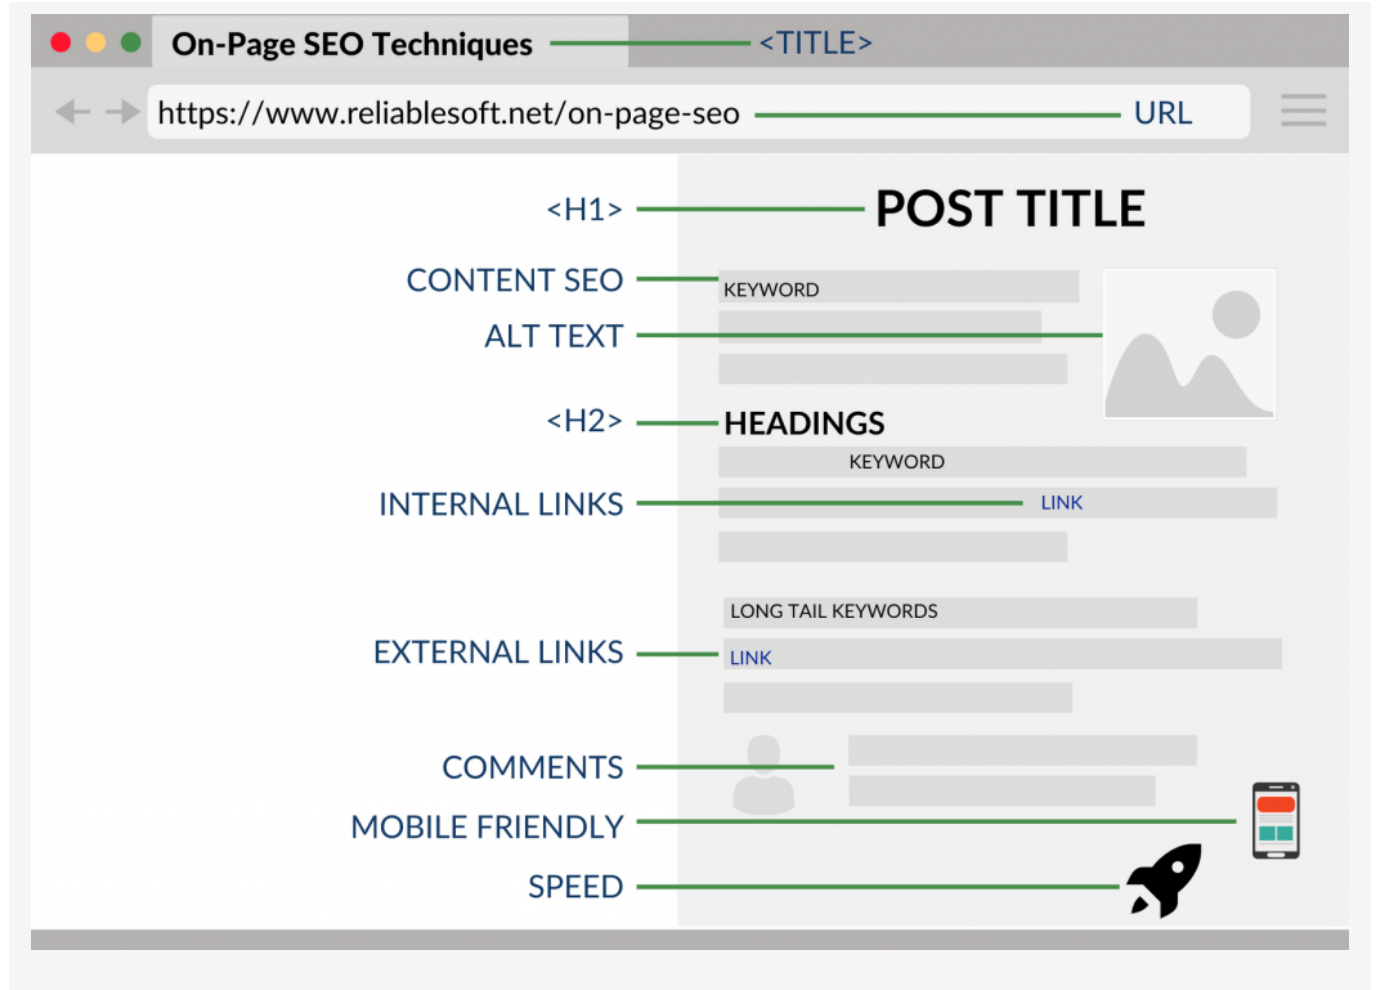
On-Page SEO Techniques

<TITLE>

https://www.reliablesoft.net/on-page-seo

URL

<H1>

POST TITLE

CONTENT SEO

KEYWORD

ALT TEXT

<H2>

HEADINGS

KEYWORD

INTERNAL LINKS

LINK

LONG TAIL KEYWORDS

EXTERNAL LINKS

LINK

COMMENTS

MOBILE FRIENDLY

SPEED